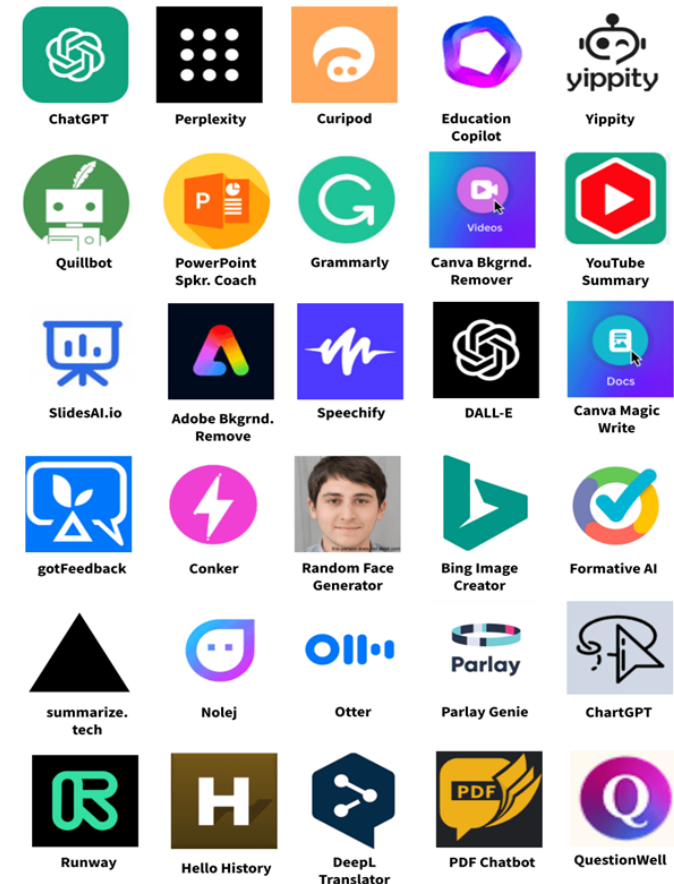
yippity

ChatGPT

Perplexity

Curipod

Education Copilot

Yippity

P

Videos

Quillbot

PowerPoint Spkr. Coach

Grammarly

Canva Bkgrnd. Remover

YouTube Summary

Docs

SlidesAI.io

Adobe Bkgrnd. Remove

Speechify

DALL-E

Canva Magic Write

gotFeedback

Conker

Random Face Generator

Bing Image Creator

Formative AI

Parlay

summarize. tech

Nolej

Otter

Parlay Genie

ChartGPT

PDF

Runway

Hello History

DeepL Translator

PDF Chatbot

QuestionWell